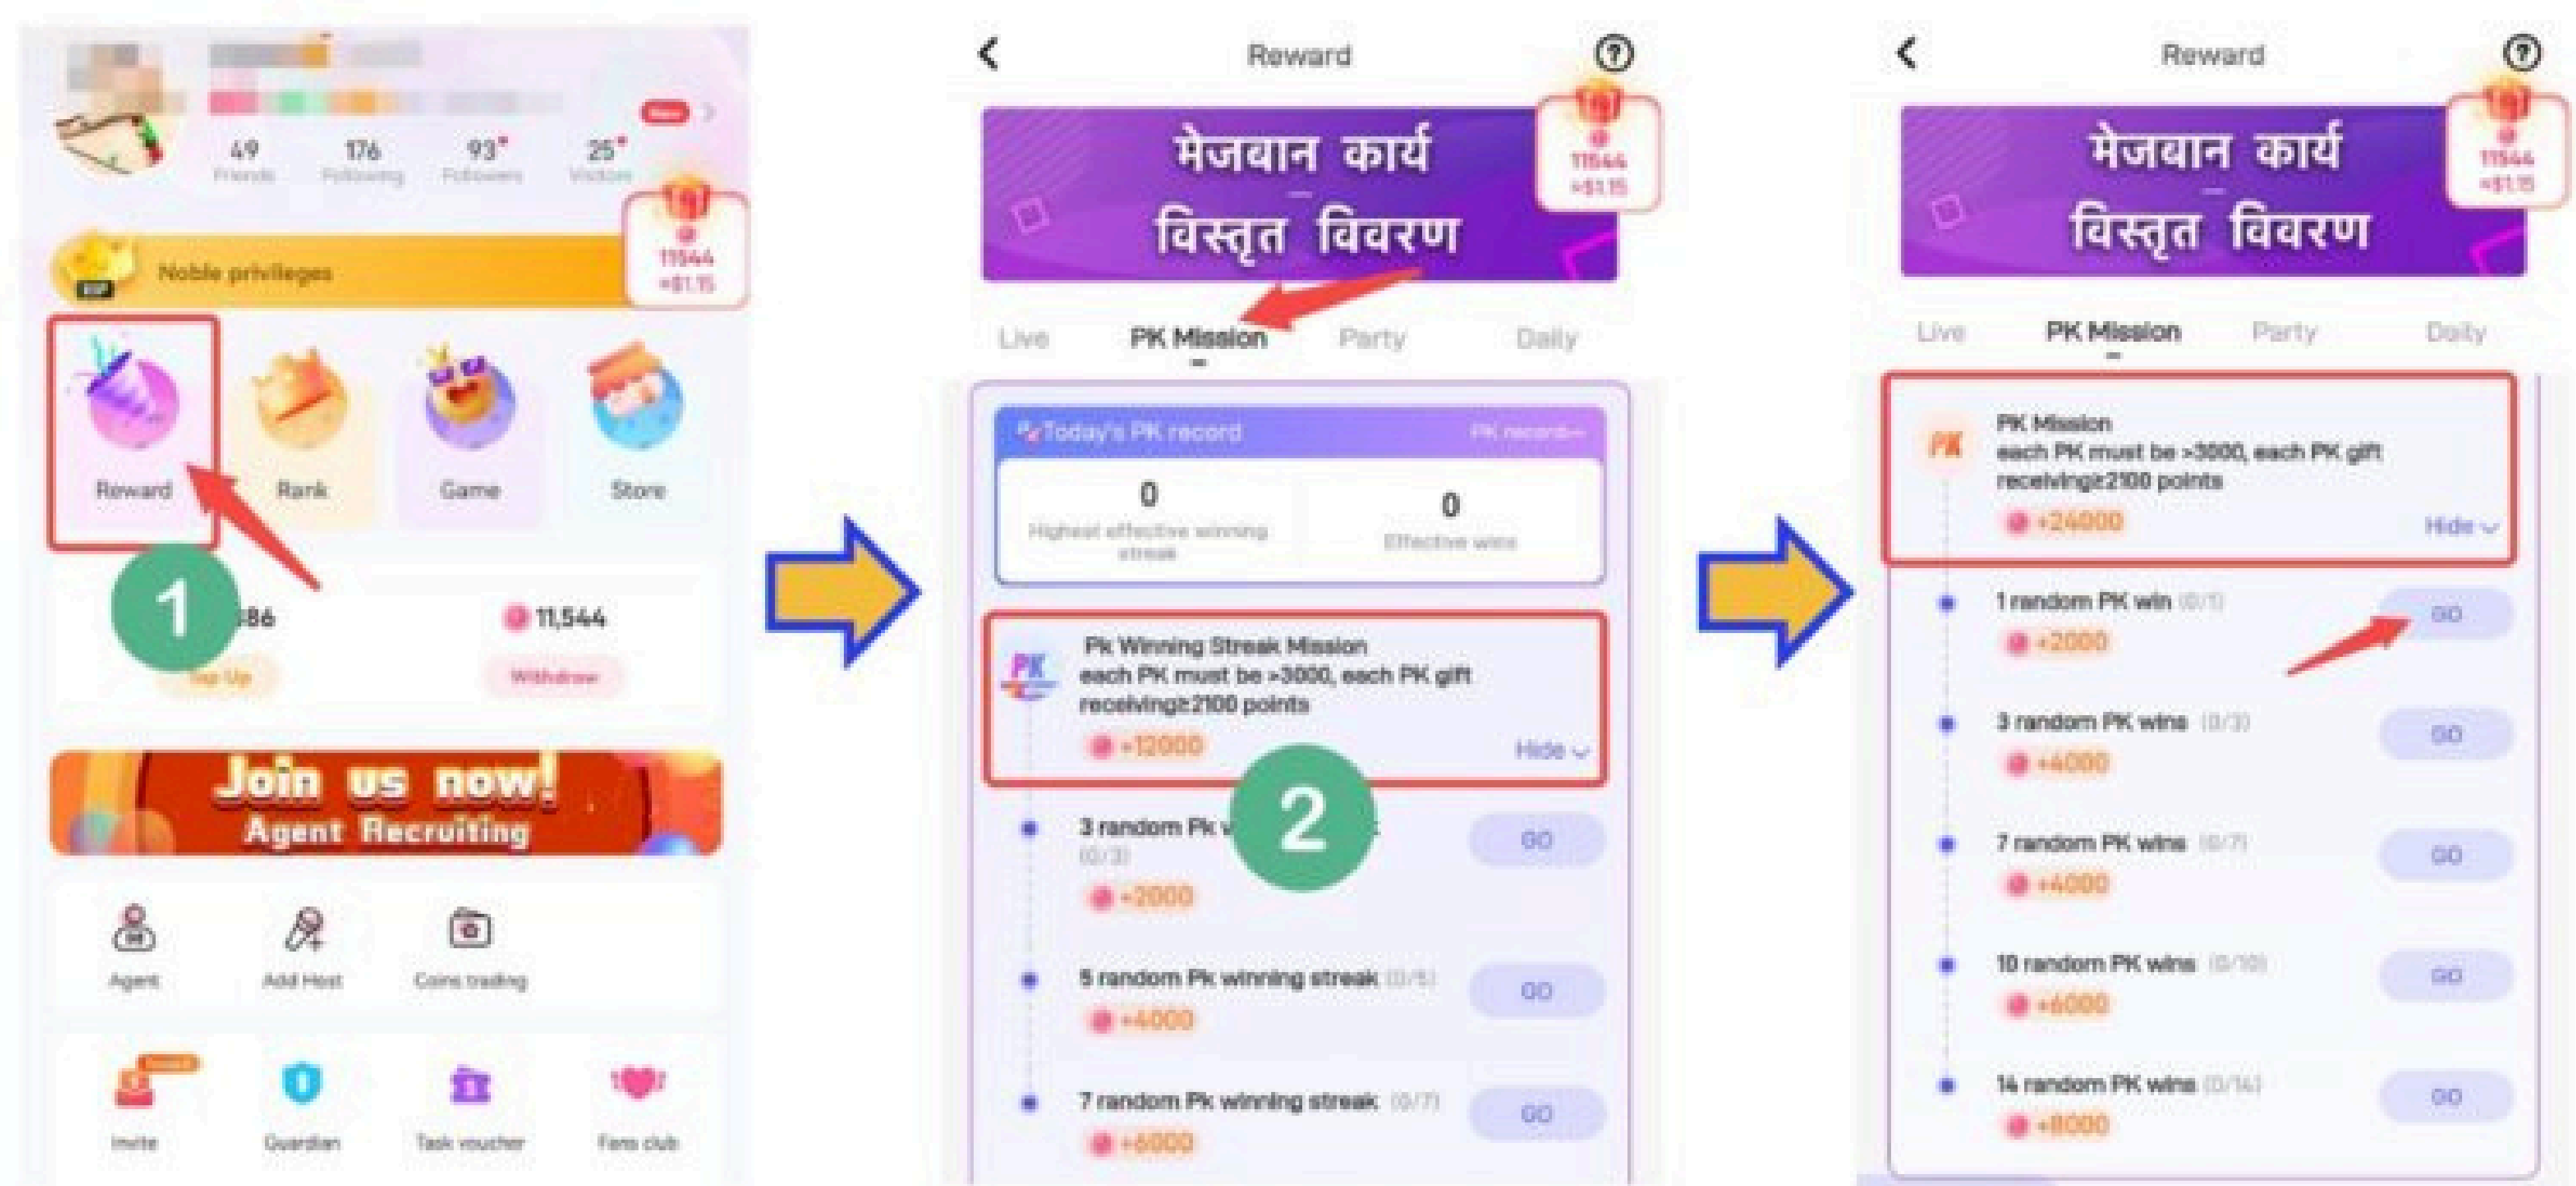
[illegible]

New

49 Friends
176 Following
93 Followers
25 Visitors

11544 ≈$1.15

Noble privileges

Reward
Rank
Game
Store

1

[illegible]86
Top Up

11,544
Withdraw

Join us now!
Agent Recruiting

Agent
Add Host
Coins trading

Invite
Guardian
Task voucher
Fans club

Reward

मेजबान कार्य
विस्तृत विवरण

11544 ≈$1.15

Live
PK Mission
Party
Daily

Today's PK record
PK records

0
Highest effective winning streak

0
Effective wins

Pk Winning Streak Mission
each PK must be >3000, each PK gift receiving≥2100 points
+12000
Hide

2

3 random Pk w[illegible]
(0/3)
+2000
GO

5 random Pk winning streak (0/5)
+4000
GO

7 random Pk winning streak (0/7)
+6000
GO

Reward

मेजबान कार्य
विस्तृत विवरण

11544 ≈$1.15

Live
PK Mission
Party
Daily

PK Mission
each PK must be >3000, each PK gift receiving≥2100 points
+24000
Hide

1 random PK win (0/1)
+2000
GO

3 random PK wins (0/3)
+4000
GO

7 random PK wins (0/7)
+4000
GO

10 random PK wins (0/10)
+6000
GO

14 random PK wins (0/14)
+8000
GO